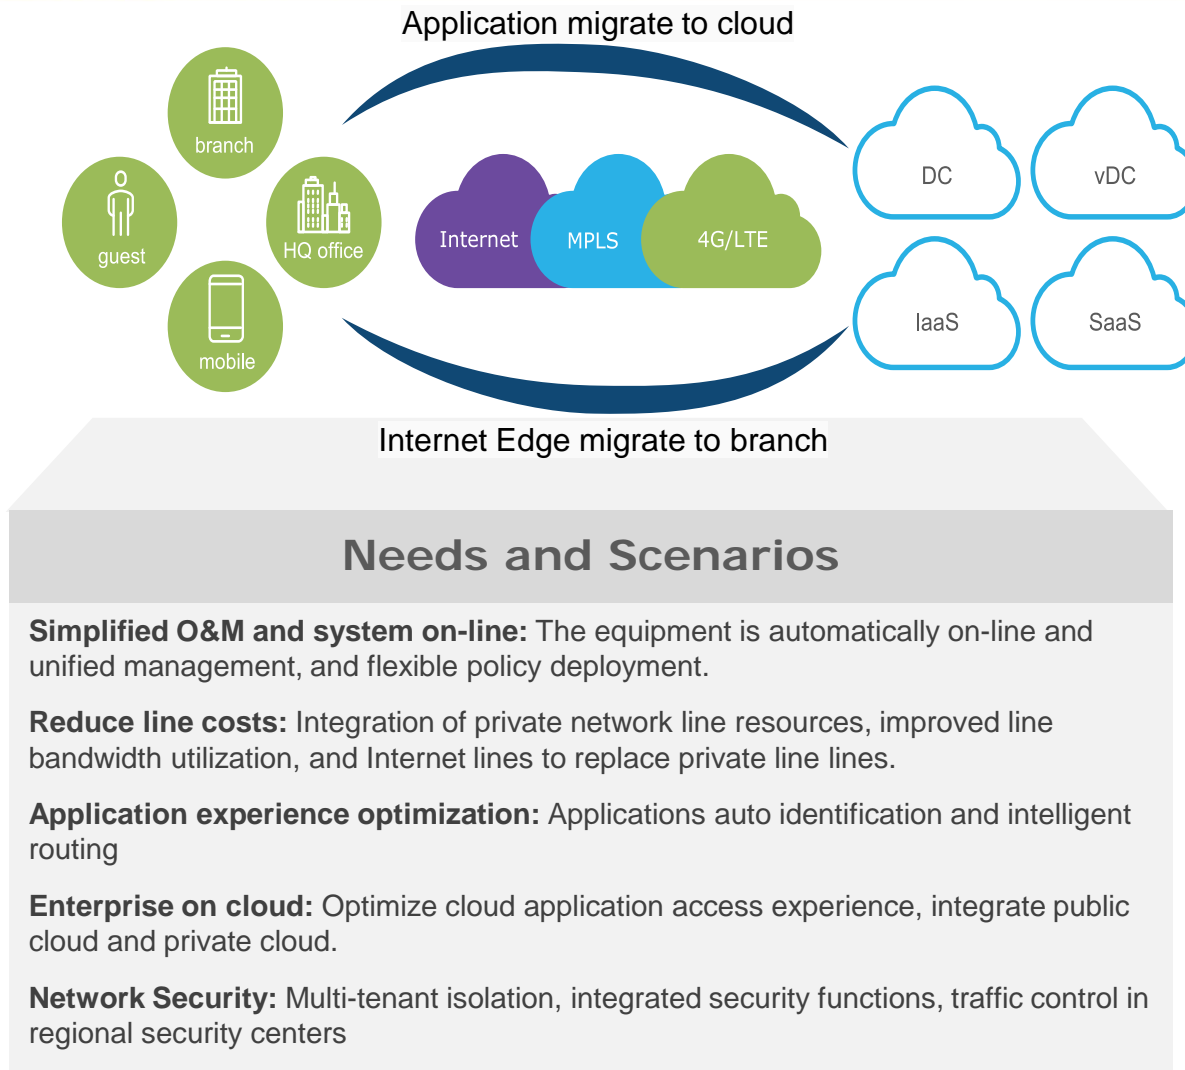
Application migrate to cloud

branch

guest

HQ office

mobile

Internet

MPLS

4G/LTE

DC

vDC

IaaS

SaaS

Internet Edge migrate to branch

Needs and Scenarios

**Simplified O&M and system on-line:** The equipment is automatically on-line and unified management, and flexible policy deployment.

**Reduce line costs:** Integration of private network line resources, improved line bandwidth utilization, and Internet lines to replace private line lines.

**Application experience optimization:** Applications auto identification and intelligent routing

**Enterprise on cloud:** Optimize cloud application access experience, integrate public cloud and private cloud.

**Network Security:** Multi-tenant isolation, integrated security functions, traffic control in regional security centers